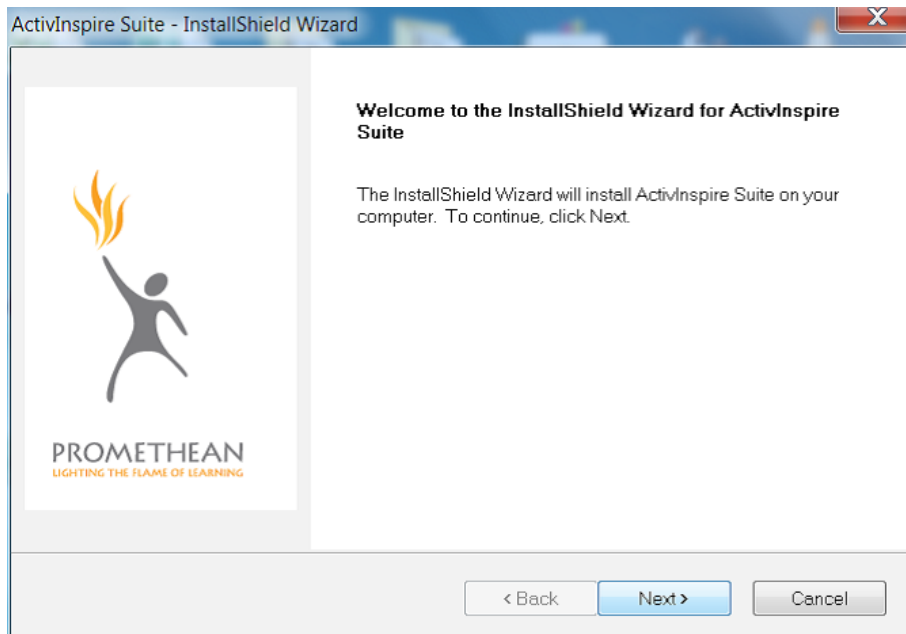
ActivInspire Suite - InstallShield Wizard

PROMETHEAN
LIGHTING THE FLAME OF LEARNING

Welcome to the InstallShield Wizard for ActivInspire Suite

The InstallShield Wizard will install ActivInspire Suite on your computer. To continue, click Next.

< Back
Next >
Cancel